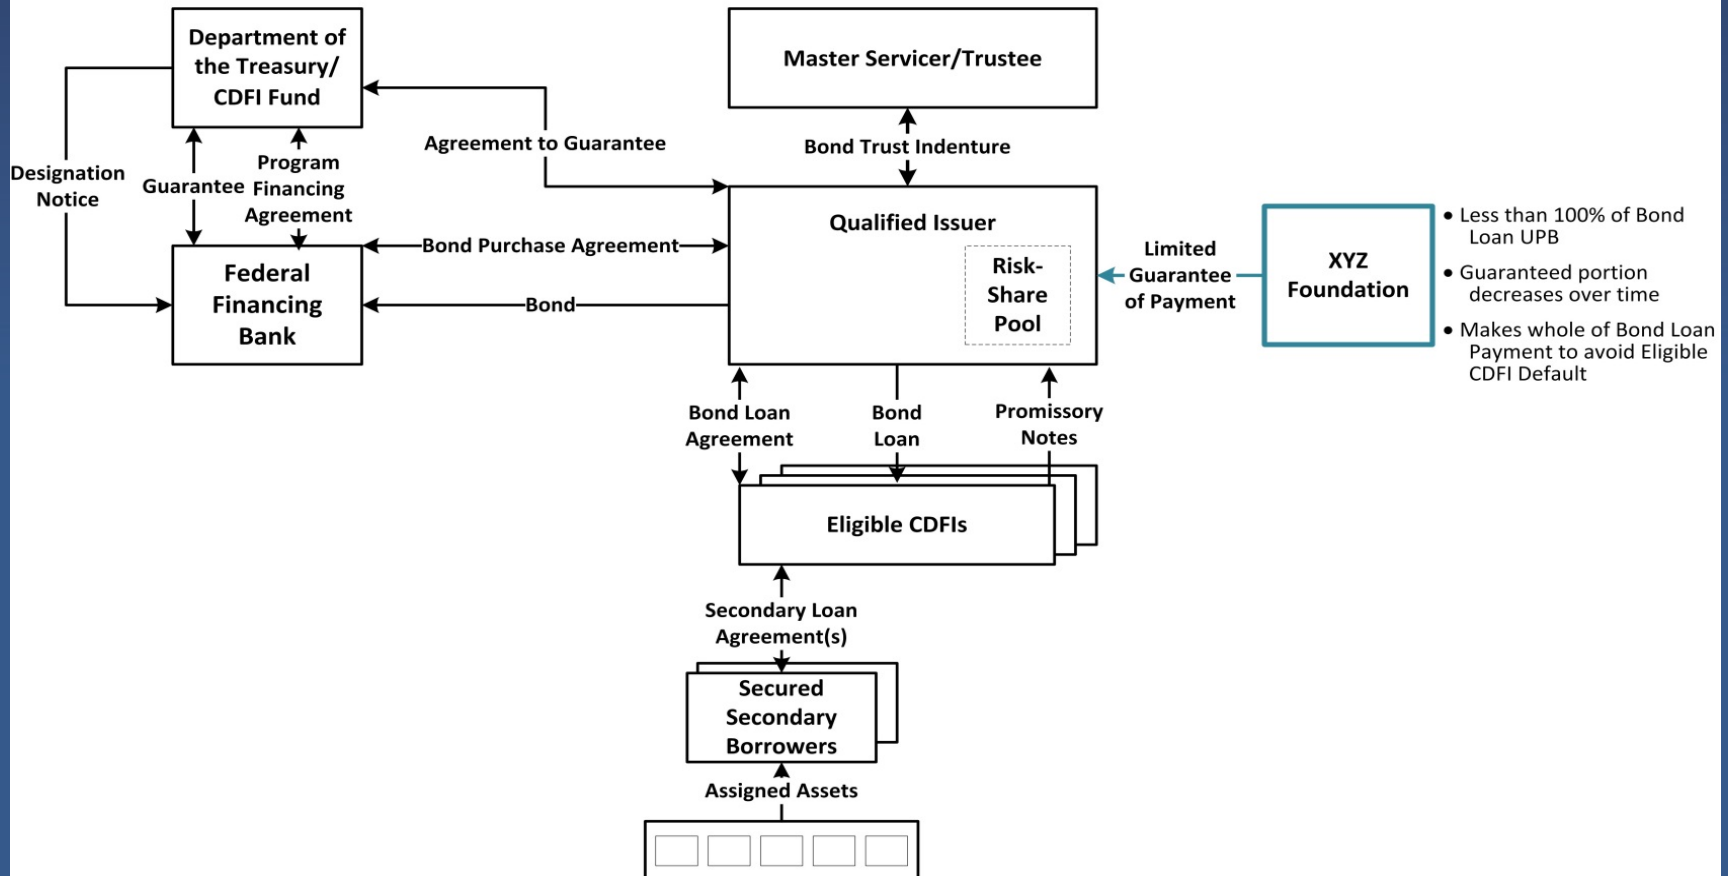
Department of the Treasury/ CDFI Fund

Master Servicer/Trustee

Designation Notice

Guarantee

Program Financing Agreement

Agreement to Guarantee

Bond Trust Indenture

Qualified Issuer

Risk-Share Pool

Federal Financing Bank

Bond Purchase Agreement

Bond

Limited Guarantee of Payment

XYZ Foundation

• Less than 100% of Bond Loan UPB
• Guaranteed portion decreases over time
• Makes whole of Bond Loan Payment to avoid Eligible CDFI Default

Bond Loan Agreement

Bond Loan

Promissory Notes

Eligible CDFIs

Secondary Loan Agreement(s)

Secured Secondary Borrowers

Assigned Assets